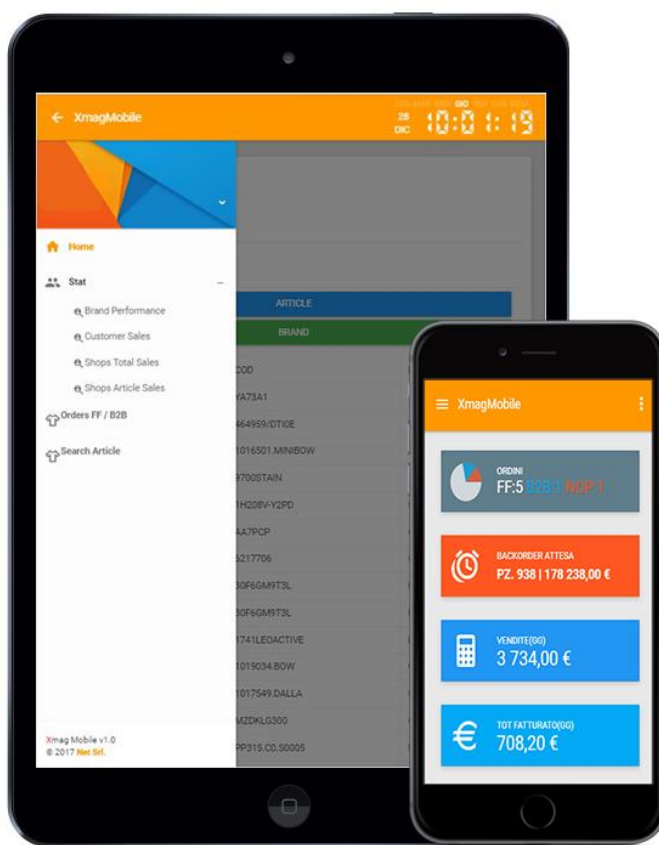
XmagMobile

LUN MAR MER GIO VEN SAB DOM
28
DIC
10:01:19

Home

Stat

Brand Performance

Customer Sales

Shops Total Sales

Shops Article Sales

Orders FF / B2B

Search Article

Xmag Mobile v1.0
© 2017 Net Srl.

ARTICLE

BRAND

COD
YA73A1
464959/DTI0E
1016501.MINIBOW
9700STAIN
1H208V-Y2PD
AA7PCP
5217706
30F6GM9T3L
30F6GM9T3L
1741LEOACTIVE
1019034.BOW
1017549.DALLA
MZDKLG300
PP315.C0.S0005

XmagMobile

ORDINI
FF:5 B2B:1 NOP:1

BACKORDER ATTESA
PZ. 938 | 178 238,00 €

VENDITE(GG)
3 734,00 €

TOT FATTURATO(GG)
708,20 €